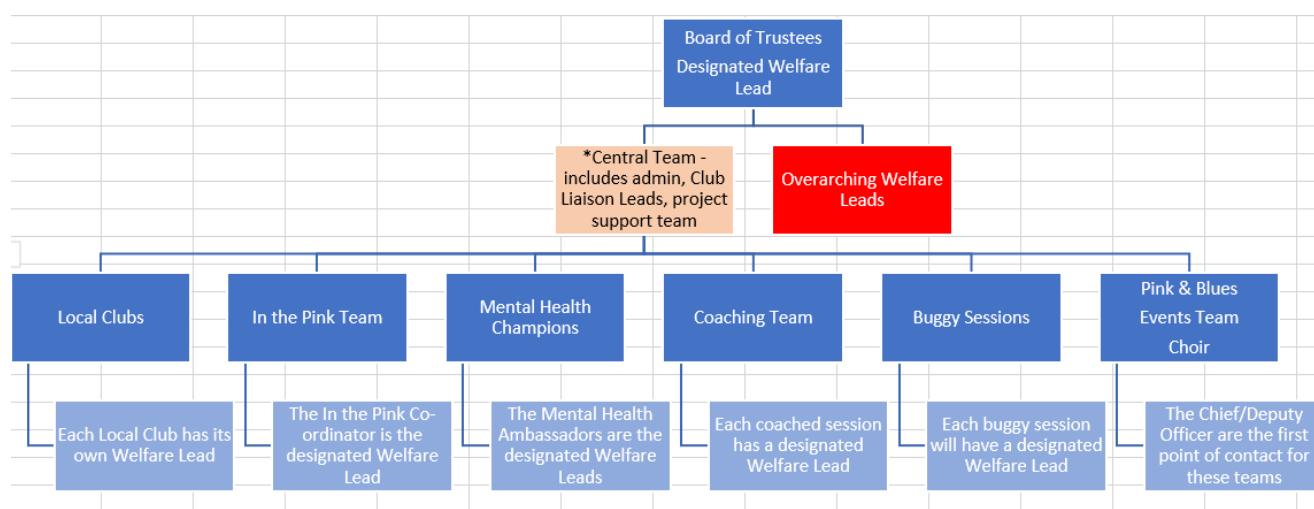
Board of Trustees
Designated Welfare Lead

*Central Team - includes admin, Club Liaison Leads, project support team

Overarching Welfare Leads

Local Clubs

In the Pink Team

Mental Health Champions

Coaching Team

Buggy Sessions

Pink & Blues
Events Team
Choir

Each Local Club has its own Welfare Lead

The In the Pink Co-ordinator is the designated Welfare Lead

The Mental Health Ambassadors are the designated Welfare Leads

Each coached session has a designated Welfare Lead

Each buggy session will have a designated Welfare Lead

The Chief/Deputy Officer are the first point of contact for these teams